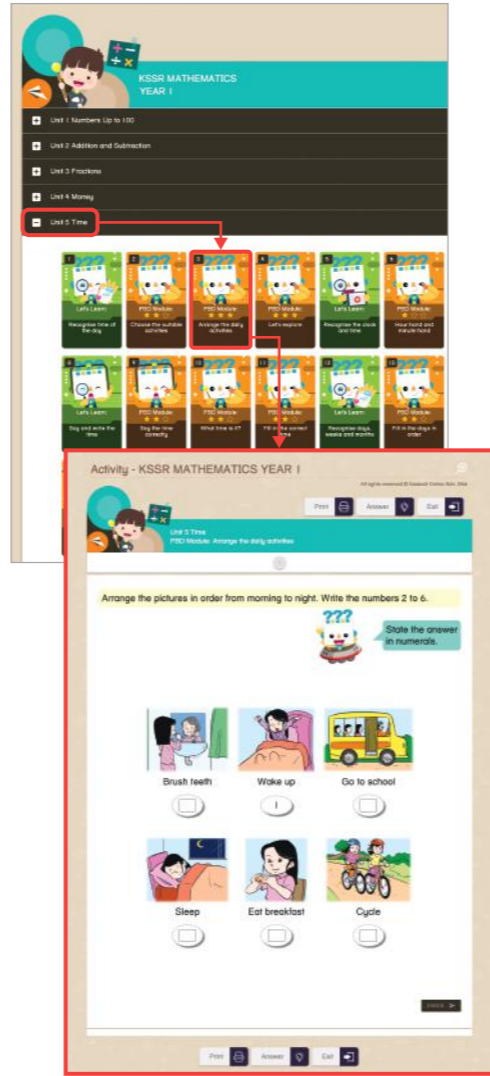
KSSR MATHEMATICS
YEAR 1

Unit 1 Numbers Up to 100

Unit 2 Addition and Subtraction

Unit 3 Fractions

Unit 4 Money

Unit 5 Time

1 Let's Learn Recognise time of the day

2 PBD Module Choose the suitable activities

3 PBD Module Arrange the daily activities

4 PBD Module Let's explore

5 Let's Learn Recognise the clock and time

6 PBD Module Hour hand and minute hand

7 Let's Learn Say and write the time

8 PBD Module Say the time correctly

9 PBD Module What time is it?

10 PBD Module Fill in the correct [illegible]

11 Let's Learn Recognise days, weeks and months

12 PBD Module Fill in the days in order

Activity - KSSR MATHEMATICS YEAR 1

All rights reserved © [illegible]

Print Answer Exit

Unit 5 Time
PBD Module: Arrange the daily activities

Arrange the pictures in order from morning to night. Write the numbers 2 to 6.

State the answer in numerals.

Brush teeth

Wake up
1

Go to school

Sleep

Eat breakfast

Cycle

Check

Print Answer Exit